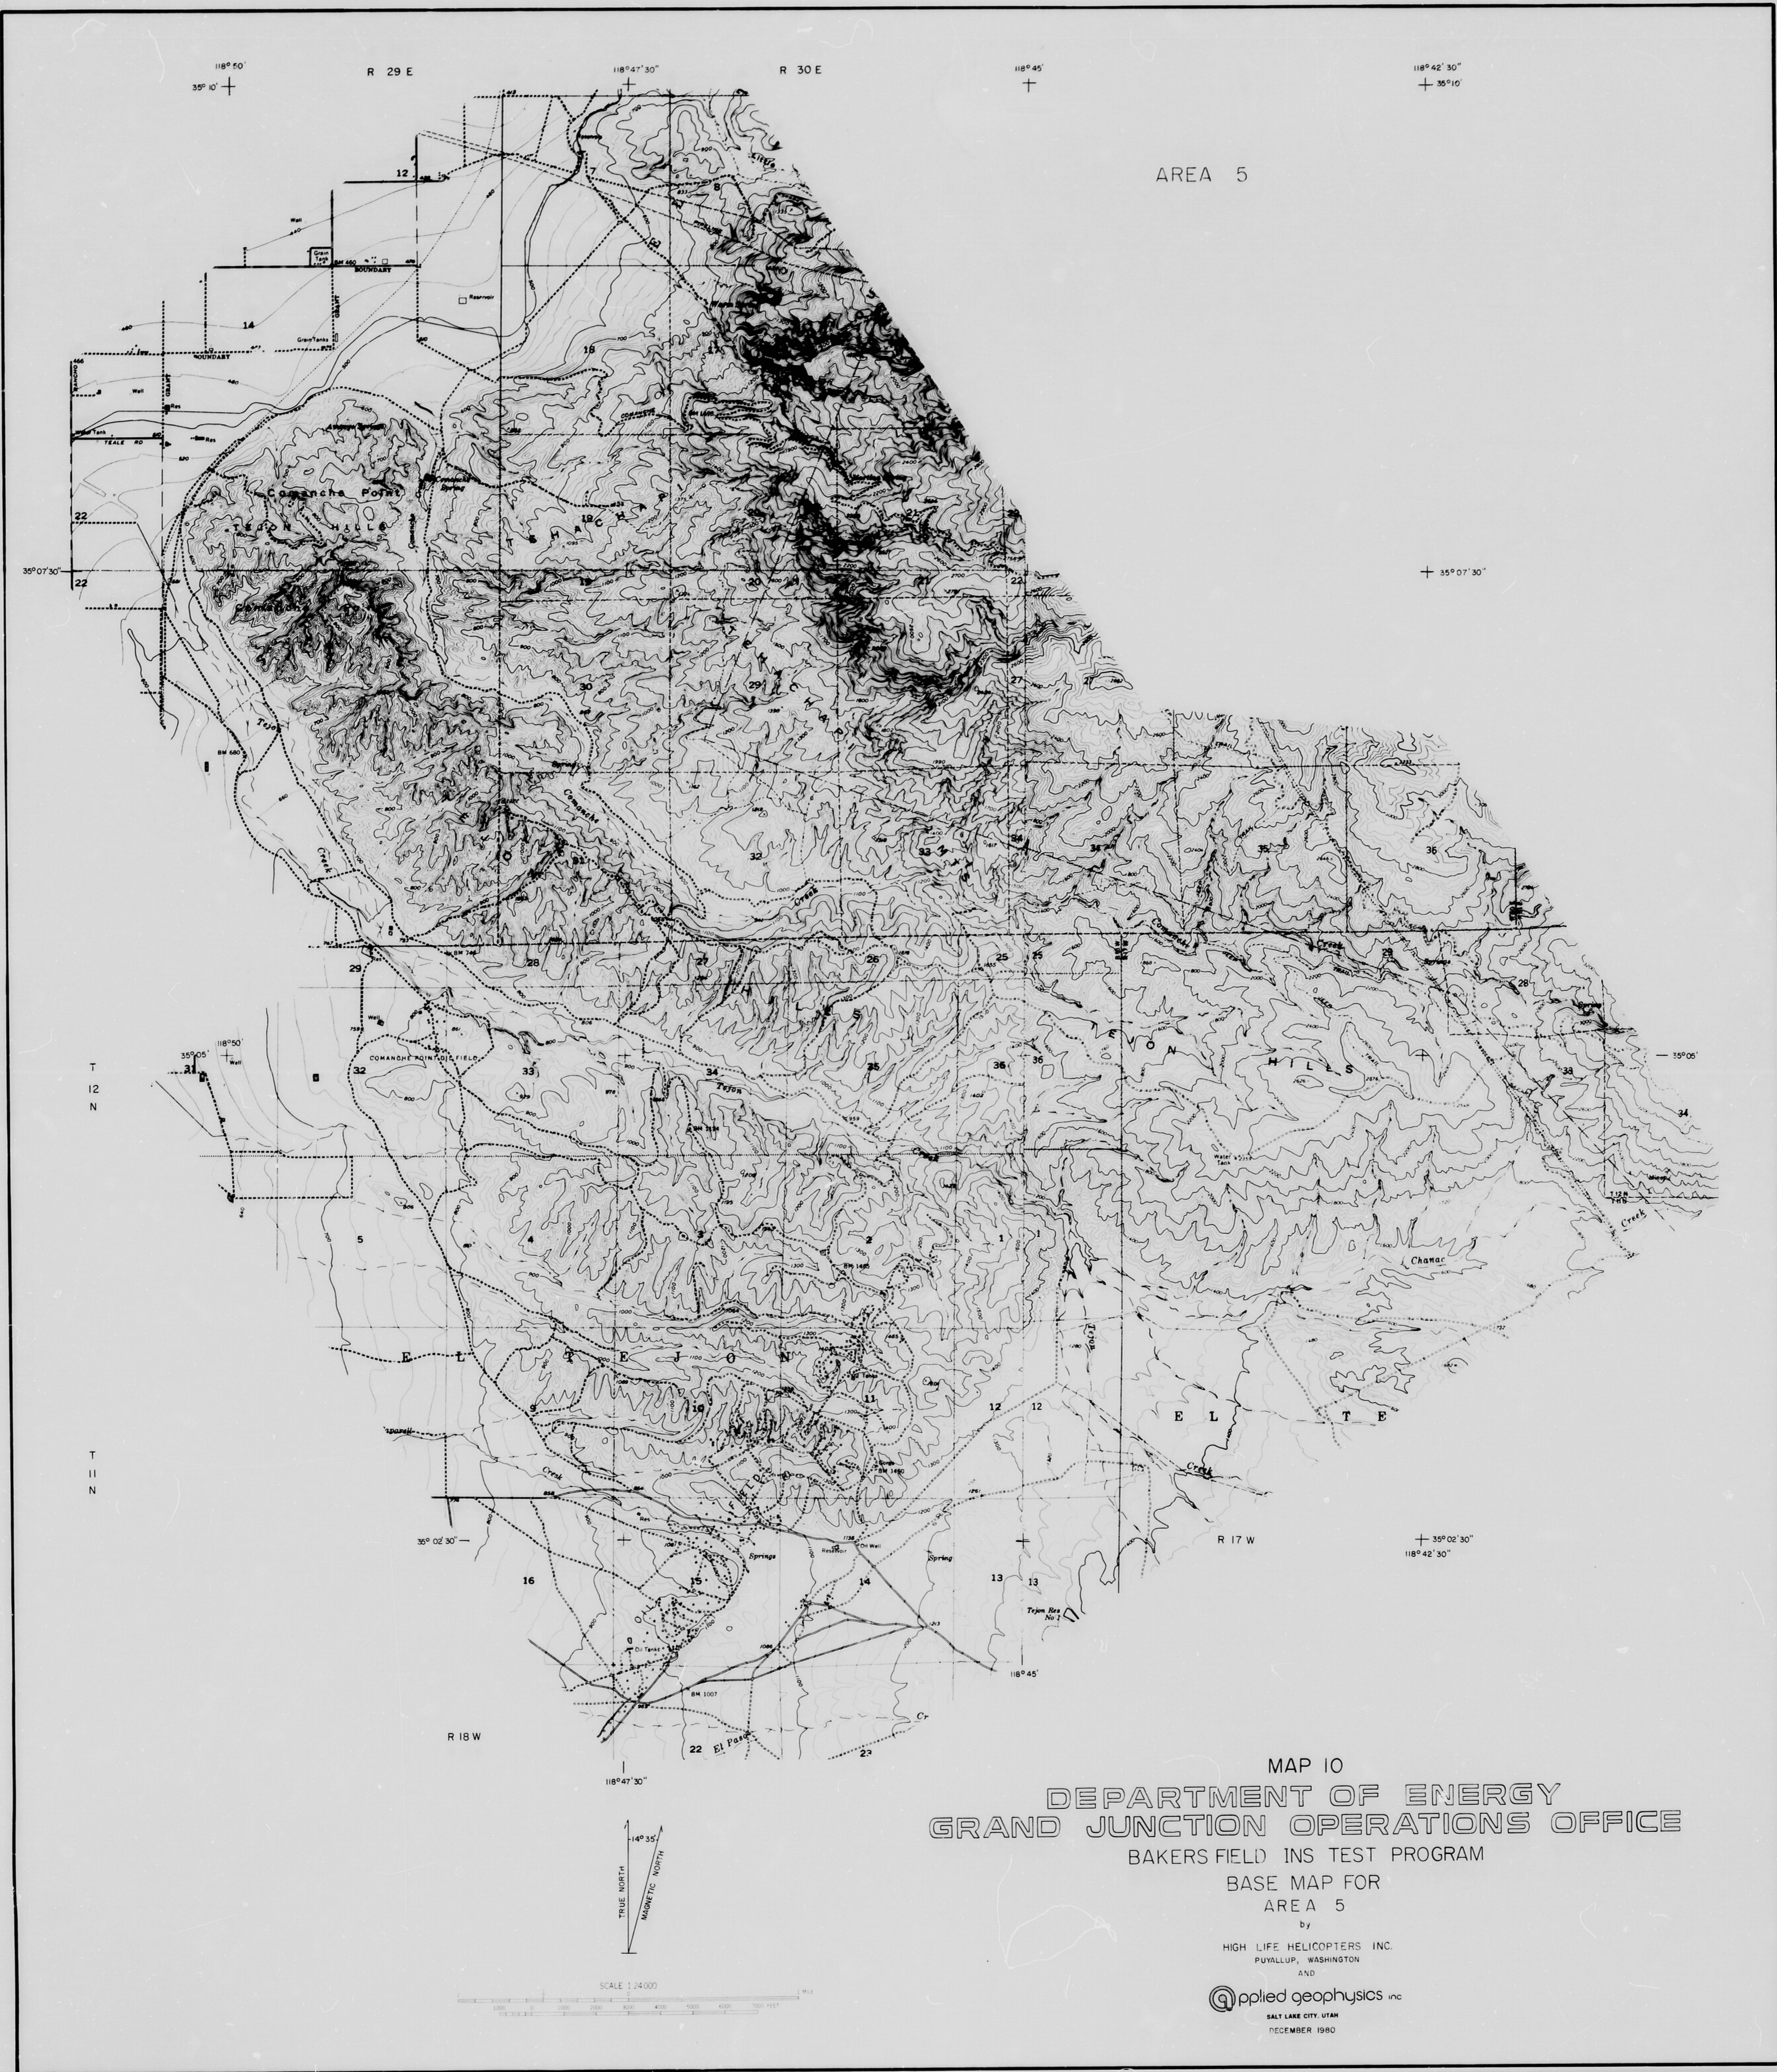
118° 50'
35° 10'
R 29 E
118° 47' 30"
R 30 E
118° 45'
118° 42' 30"
35° 10'

AREA 5

12
14
Well
Grain Tank
BOUNDARY
Reservoir
Grain Tanks
BOUNDARY
Well
TEALE RD
Comanche Point
TEJON HILLS
22
22
35° 07' 30"
18
19
20
21
22
27
29
30
32
33
34
35
36
35° 07' 30"
Tejon
Creek
BM 680
Comanche
Creek
28
29
27
26
25
25
28
29
TEJON HILLS
118° 50'
35° 05'
31
32
COMANCHE POINT OIL FIELD
33
34
Tejon
35
36
36
33
34
35° 05'
T 12 N
5
4
3
2
1
EL TEJON
Creek
Chanac
Creek
EL TE
10
11
12
12
T 11 N
35° 02' 30"
R 17 W
35° 02' 30"
118° 42' 30"
16
15
Springs
14
Spring
13
13
Tejon Res No 1
Oil Tanks
BM 1007
118° 45'
R 18 W
22
El Paso
23
118° 47' 30"

14° 35'
TRUE NORTH
MAGNETIC NORTH

SCALE 1:24000

MAP 10
DEPARTMENT OF ENERGY
GRAND JUNCTION OPERATIONS OFFICE
BAKERS FIELD INS TEST PROGRAM
BASE MAP FOR
AREA 5
by
HIGH LIFE HELICOPTERS INC.
PUYALLUP, WASHINGTON
AND
applied geophysics inc
SALT LAKE CITY, UTAH
DECEMBER 1980